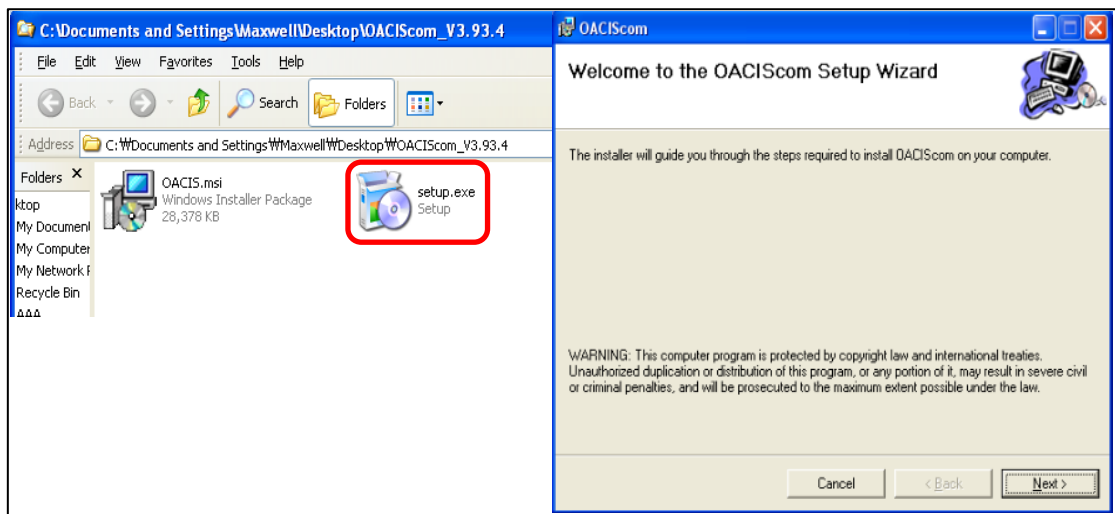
C:\Documents and Settings\Maxwell\Desktop\OACIScom_V3.93.4

File Edit View Favorites Tools Help

Back Search Folders

Address C:₩Documents and Settings₩Maxwell₩Desktop₩OACIScom_V3.93.4

Folders ×

ktop
My Document
My Computer
My Network F
Recycle Bin
AAA

OACIS.msi
Windows Installer Package
28,378 KB

setup.exe
Setup

OACIScom

Welcome to the OACIScom Setup Wizard

The installer will guide you through the steps required to install OACIScom on your computer.

WARNING: This computer program is protected by copyright law and international treaties. Unauthorized duplication or distribution of this program, or any portion of it, may result in severe civil or criminal penalties, and will be prosecuted to the maximum extent possible under the law.

Cancel < Back Next >